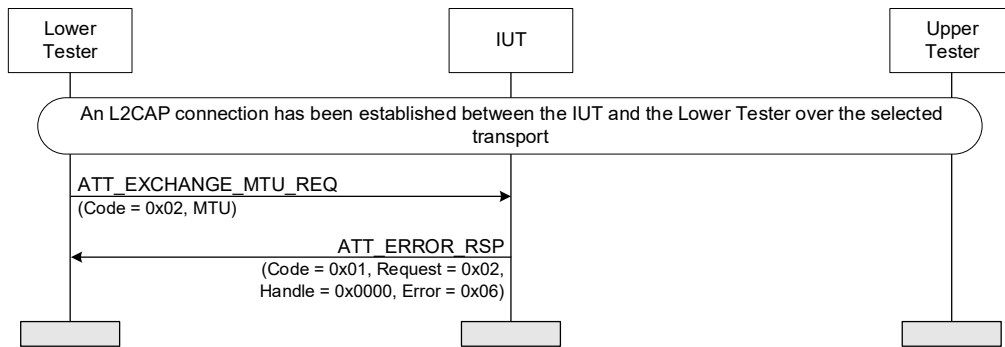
Lower Tester

IUT

Upper Tester

An L2CAP connection has been established between the IUT and the Lower Tester over the selected transport

ATT_EXCHANGE_MTU_REQ
(Code = 0x02, MTU)

ATT_ERROR_RSP
(Code = 0x01, Request = 0x02, Handle = 0x0000, Error = 0x06)